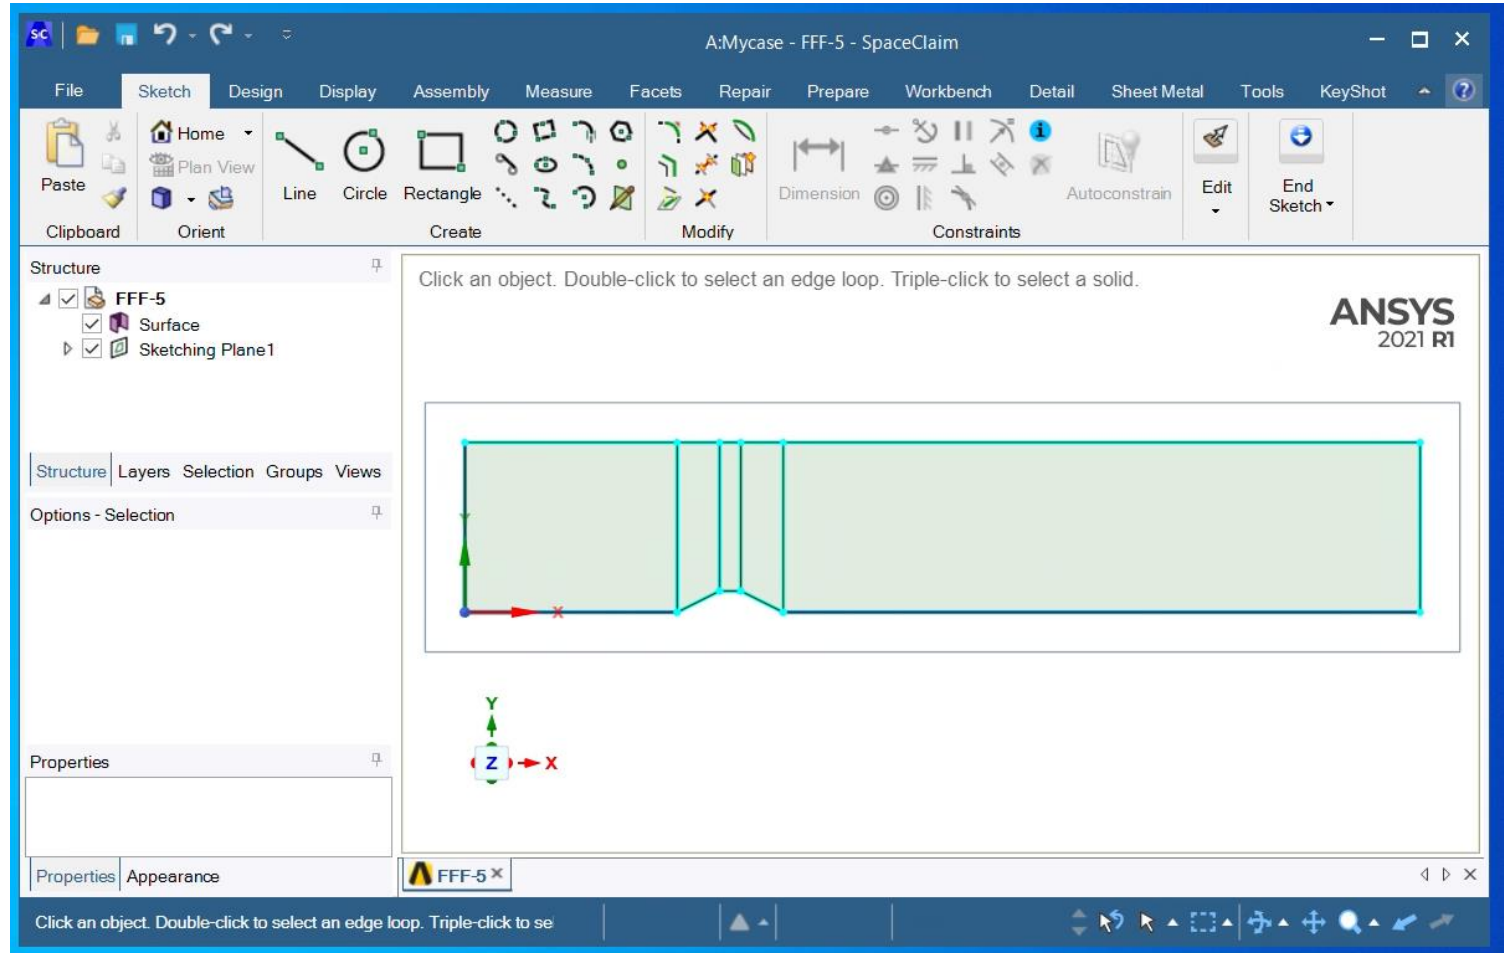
SC

A:Mycase - FFF-5 - SpaceClaim

File Sketch Design Display Assembly Measure Facets Repair Prepare Workbench Detail Sheet Metal Tools KeyShot

Paste
Clipboard

Home
Plan View
Orient

Line Circle Rectangle
Create

Modify

Dimension
Autoconstrain
Constraints

Edit

End Sketch

Structure

FFF-5
Surface
Sketching Plane1

Structure Layers Selection Groups Views

Options - Selection

Properties

Properties Appearance

Click an object. Double-click to select an edge loop. Triple-click to select a solid.

ANSYS
2021 R1

Y
Z
X

FFF-5

Click an object. Double-click to select an edge loop. Triple-click to se